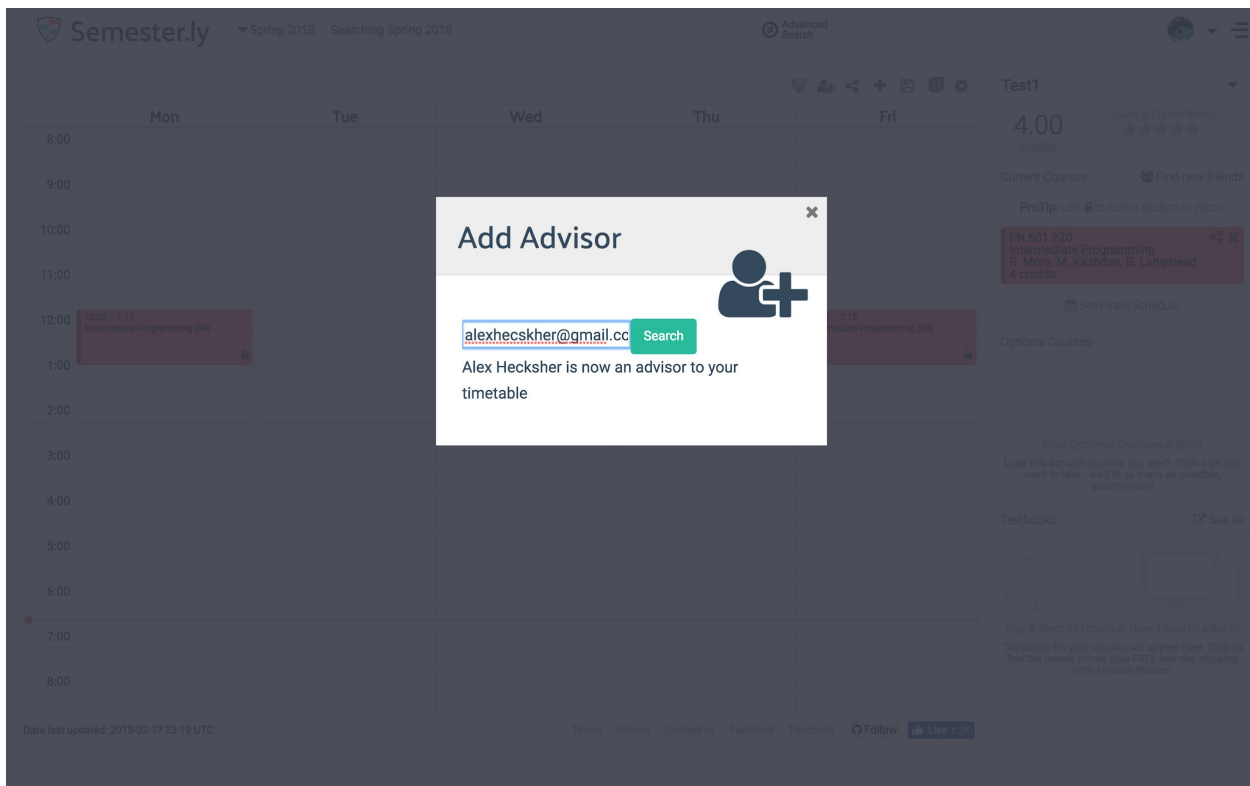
Semester.ly Spring 2019 Searching Spring 2018

Advanced Search

Mon Tue Wed Thu Fri

8:00
9:00
10:00
11:00
12:00
1:00
2:00
3:00
4:00
5:00
6:00
7:00
8:00

12:00 – 1:15 Intermediate Programming (04)

– 1:15 Intermediate Programming (04)

Test1

4.00 credits

Average Course Rating

Current Courses

Find new friends

ProTip: use to lock a section in place

EN.601.220
Intermediate Programming
S. More, M. Kazhdan, B. Langmead
4 credits

See Finals Schedule

Optional Courses

Give Optional Courses a Spin!

Load this list with courses you aren't 100% sure you want to take - we'll fit as many as possible, automatically

Textbooks

See all

Buy & Rent Textbooks: New, Used or eBook!

Textbooks for your classes will appear here. Click to find the lowest prices, plus FREE two day shipping with Amazon Student

Data last updated: 2018-02-17 23:19 UTC

Terms Privacy Contact us Feedback Facebook Follow Like

Add Advisor

alexhecskher@gmail.co Search

Alex Hecksher is now an advisor to your timetable